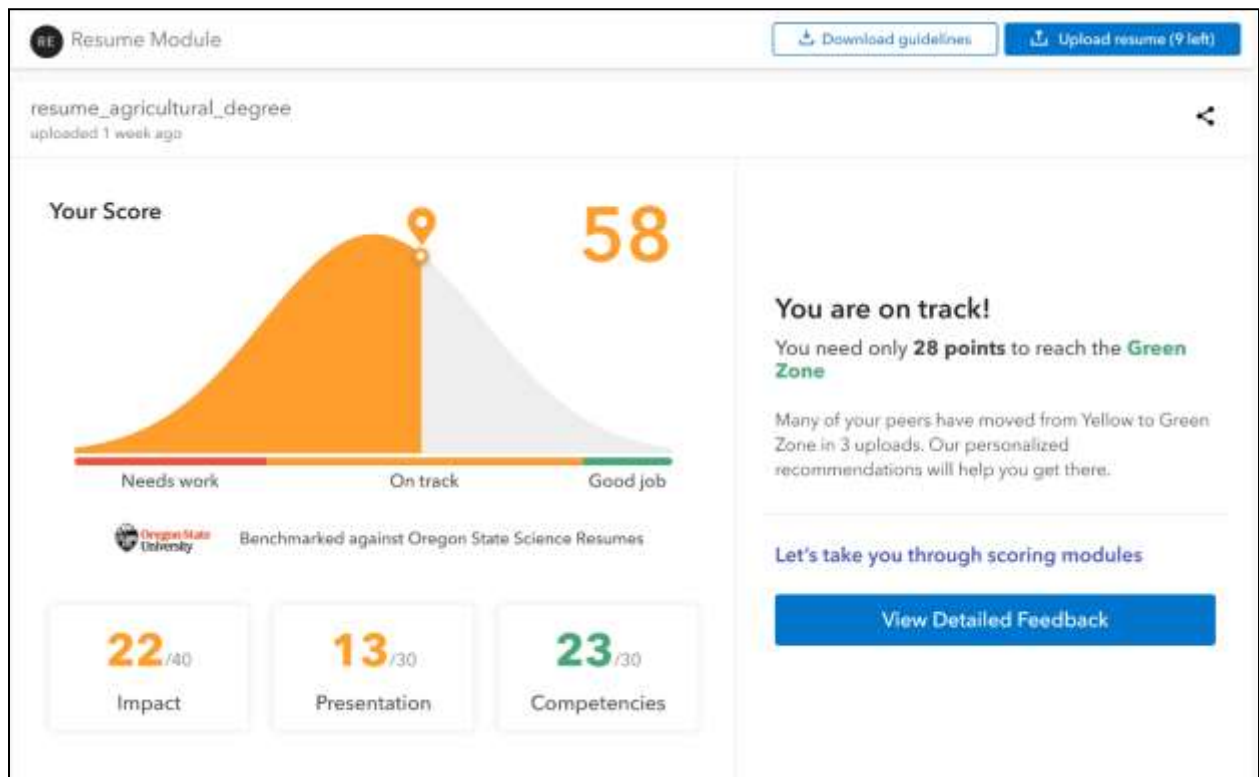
RE Resume Module

Download guidelines

Upload resume (9 left)

resume_agricultural_degree
uploaded 1 week ago

Your Score

58

Needs work

On track

Good job

Oregon State University

Benchmarked against Oregon State Science Resumes

22/40
Impact

13/30
Presentation

23/30
Competencies

You are on track!

You need only **28 points** to reach the Green Zone

Many of your peers have moved from Yellow to Green Zone in 3 uploads. Our personalized recommendations will help you get there.

Let's take you through scoring modules

View Detailed Feedback